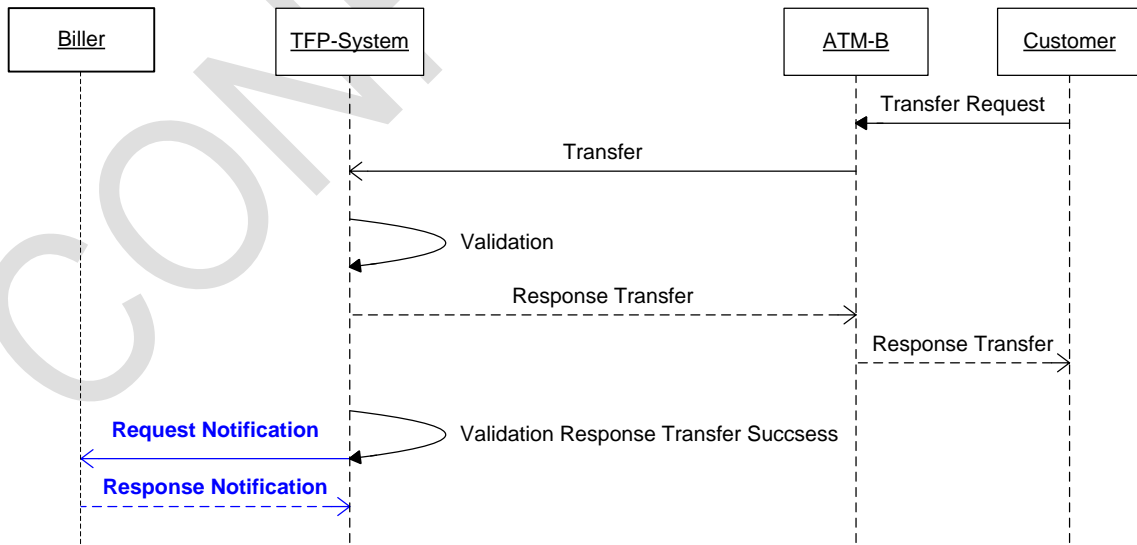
Biller

TFP-System

ATM-B

Customer

Transfer Request

Transfer

Validation

Response Transfer

Response Transfer

Request Notification

Validation Response Transfer Succsess

Response Notification

CON